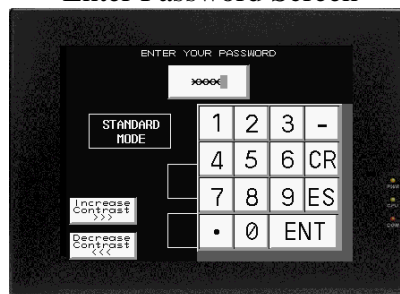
Enter Password Screen

ENTER YOUR PASSWORD

xxxx

STANDARD MODE

Increase Contrast >>>

Decrease Contrast <<<

| 1 | 2 | 3 | - |
|---|---|---|---|
| 4 | 5 | 6 | CR |
| 7 | 8 | 9 | ES |
| • | 0 | ENT | |